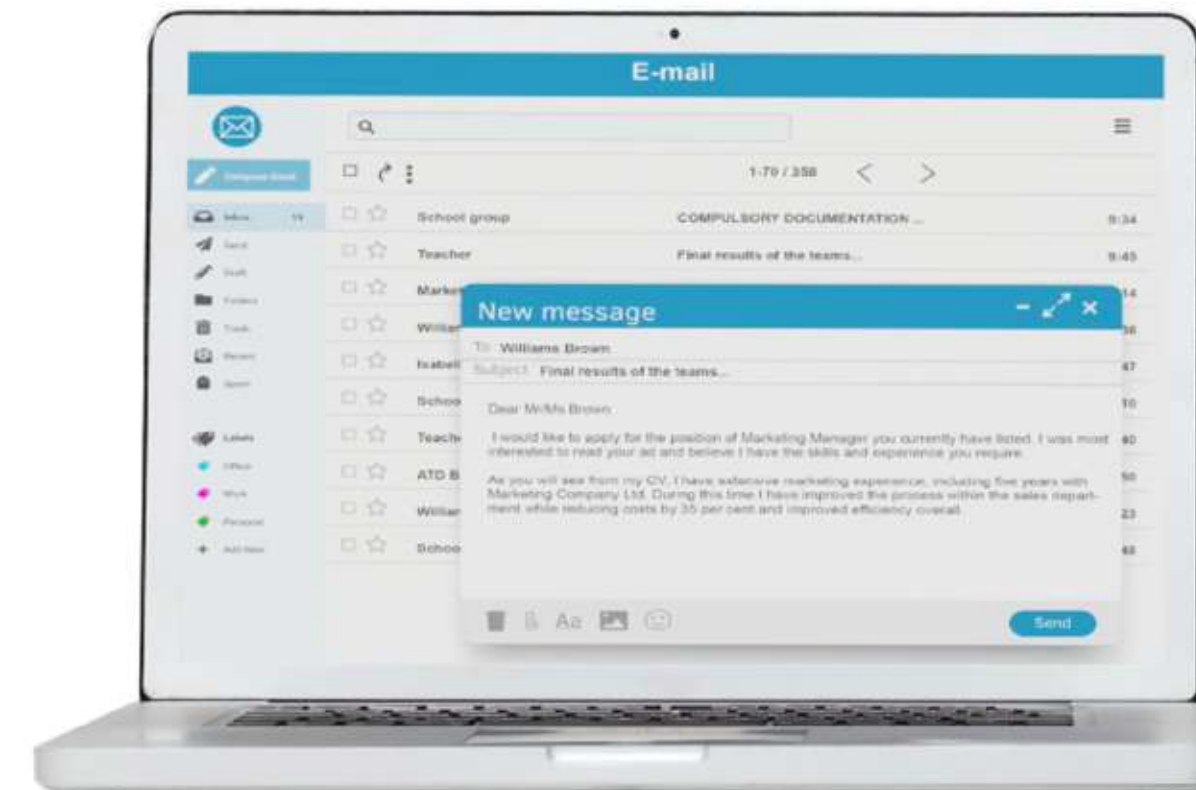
E-mail

Compose Email

Inbox 11
Sent
Draft
Folders
Trash
Recent
Spam

Labels
Office
Work
Personal
Add New

1-70 / 358

School group COMPULSORY DOCUMENTATION ... 9:34
Teacher Final results of the teams... 8:45
Marke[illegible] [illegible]14
Willia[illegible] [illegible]36
Isabel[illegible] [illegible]47
Schoo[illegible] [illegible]10
Teach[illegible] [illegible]40
ATD B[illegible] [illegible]50
Willian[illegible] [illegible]23
Schoo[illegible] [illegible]43

New message

To Williams Brown
Subject Final results of the teams...

Dear Mr/Ms Brown

I would like to apply for the position of Marketing Manager you currently have listed. I was most interested to read your ad and believe I have the skills and experience you require.

As you will see from my CV, I have extensive marketing experience, including five years with Marketing Company Ltd. During this time I have improved the process within the sales department while reducing costs by 35 per cent and improved efficiency overall.

Aa

Send